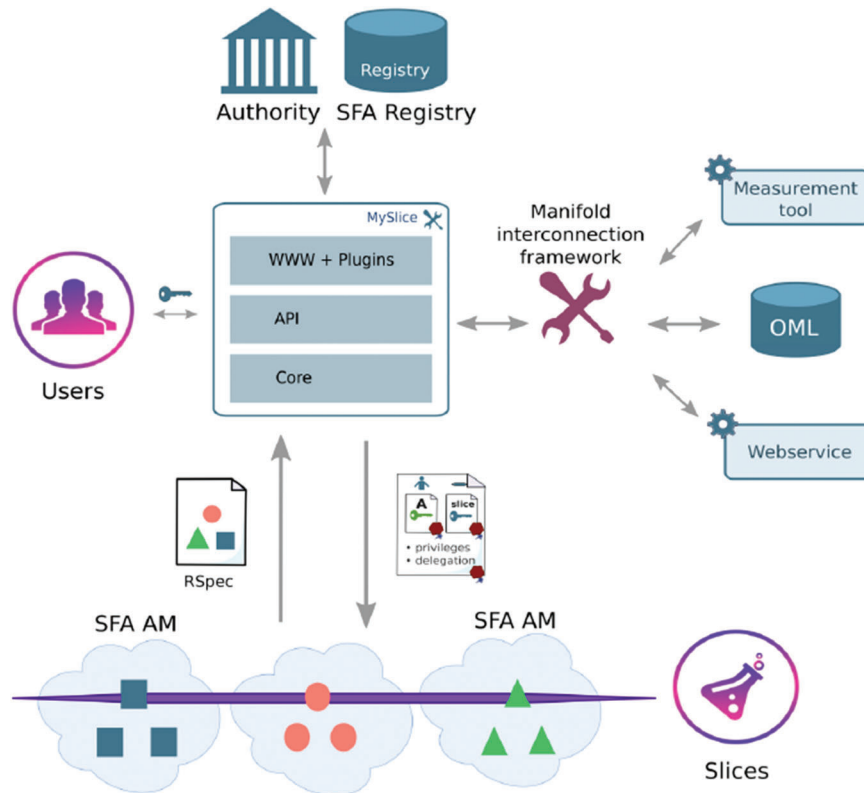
Registry

Authority SFA Registry

MySlice

WWW + Plugins

API

Core

Manifold interconnection framework

Measurement tool

OML

Webservice

Users

RSpec

A

slice

• privileges
• delegation

SFA AM

SFA AM

Slices